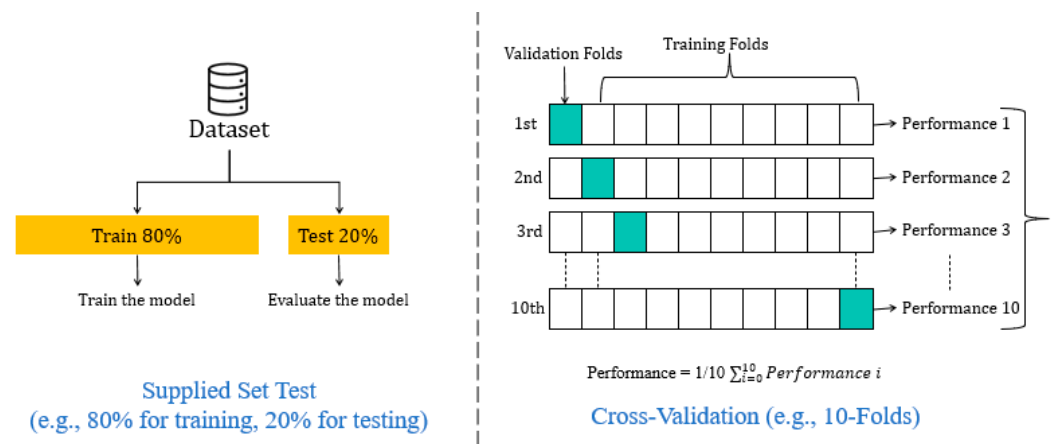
Dataset

Train 80%

Test 20%

Train the model

Evaluate the model

Supplied Set Test
(e.g., 80% for training, 20% for testing)

Validation Folds

Training Folds

1st

Performance 1

2nd

Performance 2

3rd

Performance 3

10th

Performance 10

Performance = $1/10 \sum_{i=0}^{10} Performance\ i$

Cross-Validation (e.g., 10-Folds)